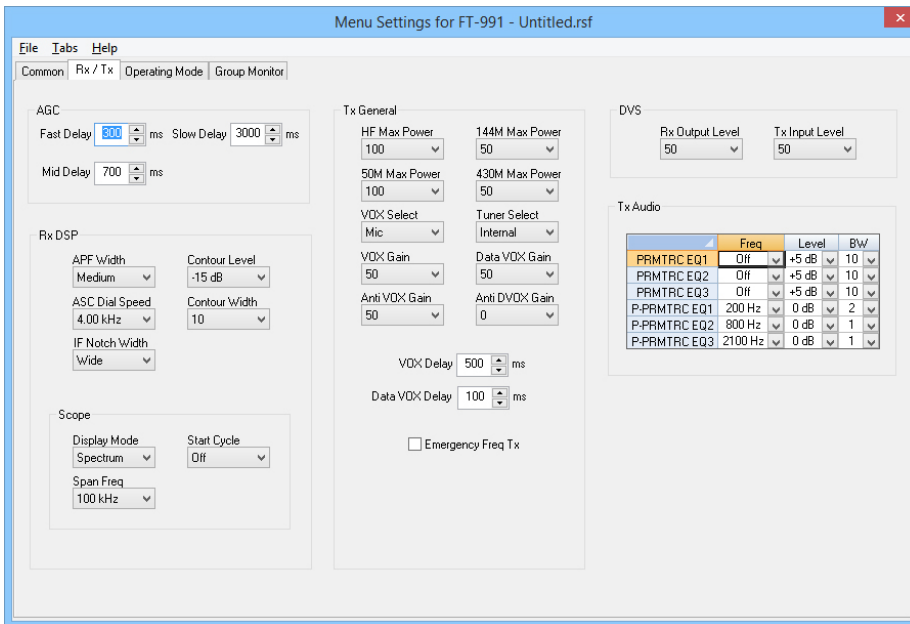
Menu Settings for FT-991 - Untitled.rsf

File Tabs Help

Common | Rx / Tx | Operating Mode | Group Monitor

AGC
Fast Delay 300 ms Slow Delay 3000 ms
Mid Delay 700 ms

Rx DSP
APF Width
Medium
Contour Level
-15 dB
ASC Dial Speed
4.00 kHz
Contour Width
10
IF Notch Width
Wide

Scope
Display Mode
Spectrum
Start Cycle
Off
Span Freq
100 kHz

Tx General
HF Max Power
100
144M Max Power
50
50M Max Power
100
430M Max Power
50
VOX Select
Mic
Tuner Select
Internal
VOX Gain
50
Data VOX Gain
50
Anti VOX Gain
50
Anti DVOX Gain
0

VOX Delay 500 ms
Data VOX Delay 100 ms

Emergency Freq Tx

DVS
Rx Output Level
50
Tx Input Level
50

Tx Audio

| | Freq | Level | BW |
|---|---|---|---|
| PRMTRC EQ1 | Off | +5 dB | 10 |
| PRMTRC EQ2 | Off | +5 dB | 10 |
| PRMTRC EQ3 | Off | +5 dB | 10 |
| P-PRMTRC EQ1 | 200 Hz | 0 dB | 2 |
| P-PRMTRC EQ2 | 800 Hz | 0 dB | 1 |
| P-PRMTRC EQ3 | 2100 Hz | 0 dB | 1 |